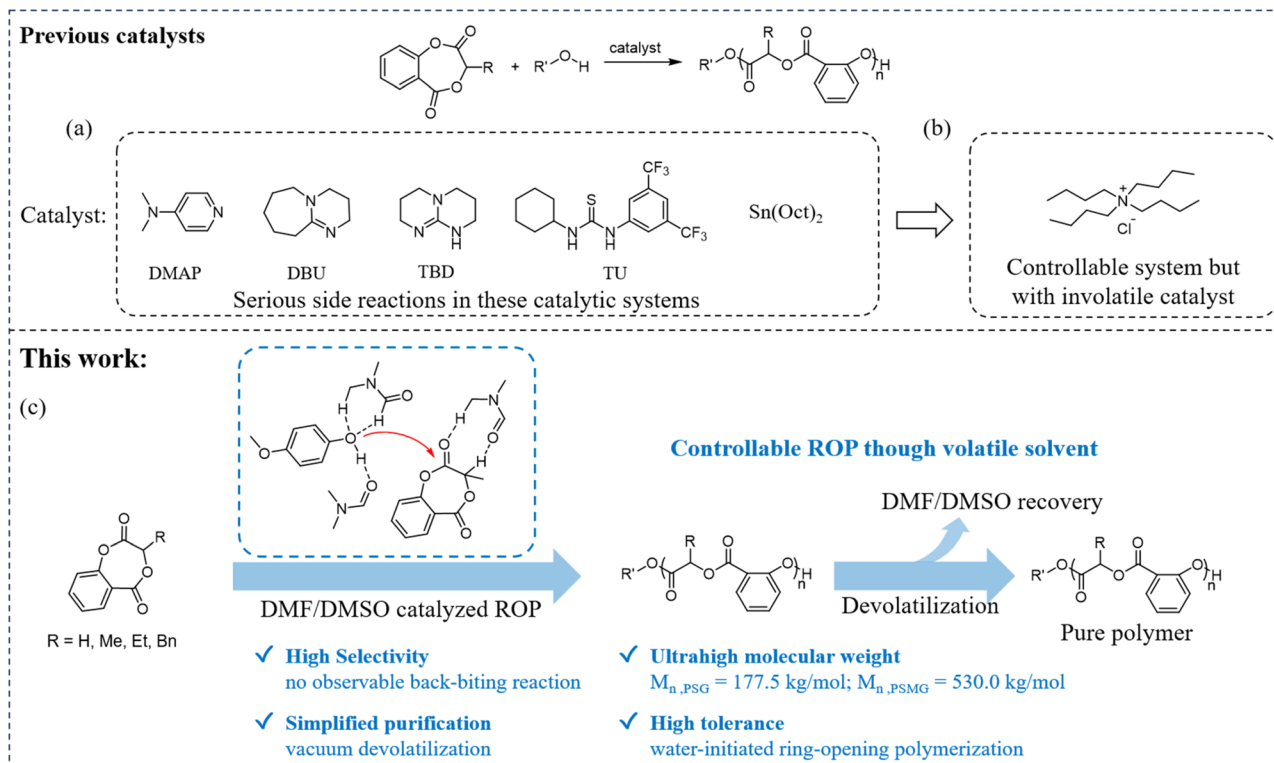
Previous catalysts

R

R'–O–H

catalyst

R'–O

O

R

O

O

O

H

n

(a)

(b)

Catalyst:

N

N

N

N

N

N

H

S

N H

N H

$CF_3$

$CF_3$

$Sn(Oct)_2$

DMAP

DBU

TBD

TU

Serious side reactions in these catalytic systems

N

+

$Cl^-$

Controllable system but with involatile catalyst

This work:

(c)

O

H

H

O

N

H

O

N

O

H

H

O

N

O

O

O

O

O

R

O

O

O

O

R = H, Me, Et, Bn

Controllable ROP though volatile solvent

DMF/DMSO catalyzed ROP

R'–O

R

O

O

O

O

H

n

DMF/DMSO recovery

Devolatilization

R'–O

R

O

O

O

O

H

n

Pure polymer

✓ High Selectivity
no observable back-biting reaction

✓ Simplified purification
vacuum devolatilization

✓ Ultrahigh molecular weight
$M_{n,PSG}$ = 177.5 kg/mol; $M_{n,PSMG}$ = 530.0 kg/mol

✓ High tolerance
water-initiated ring-opening polymerization